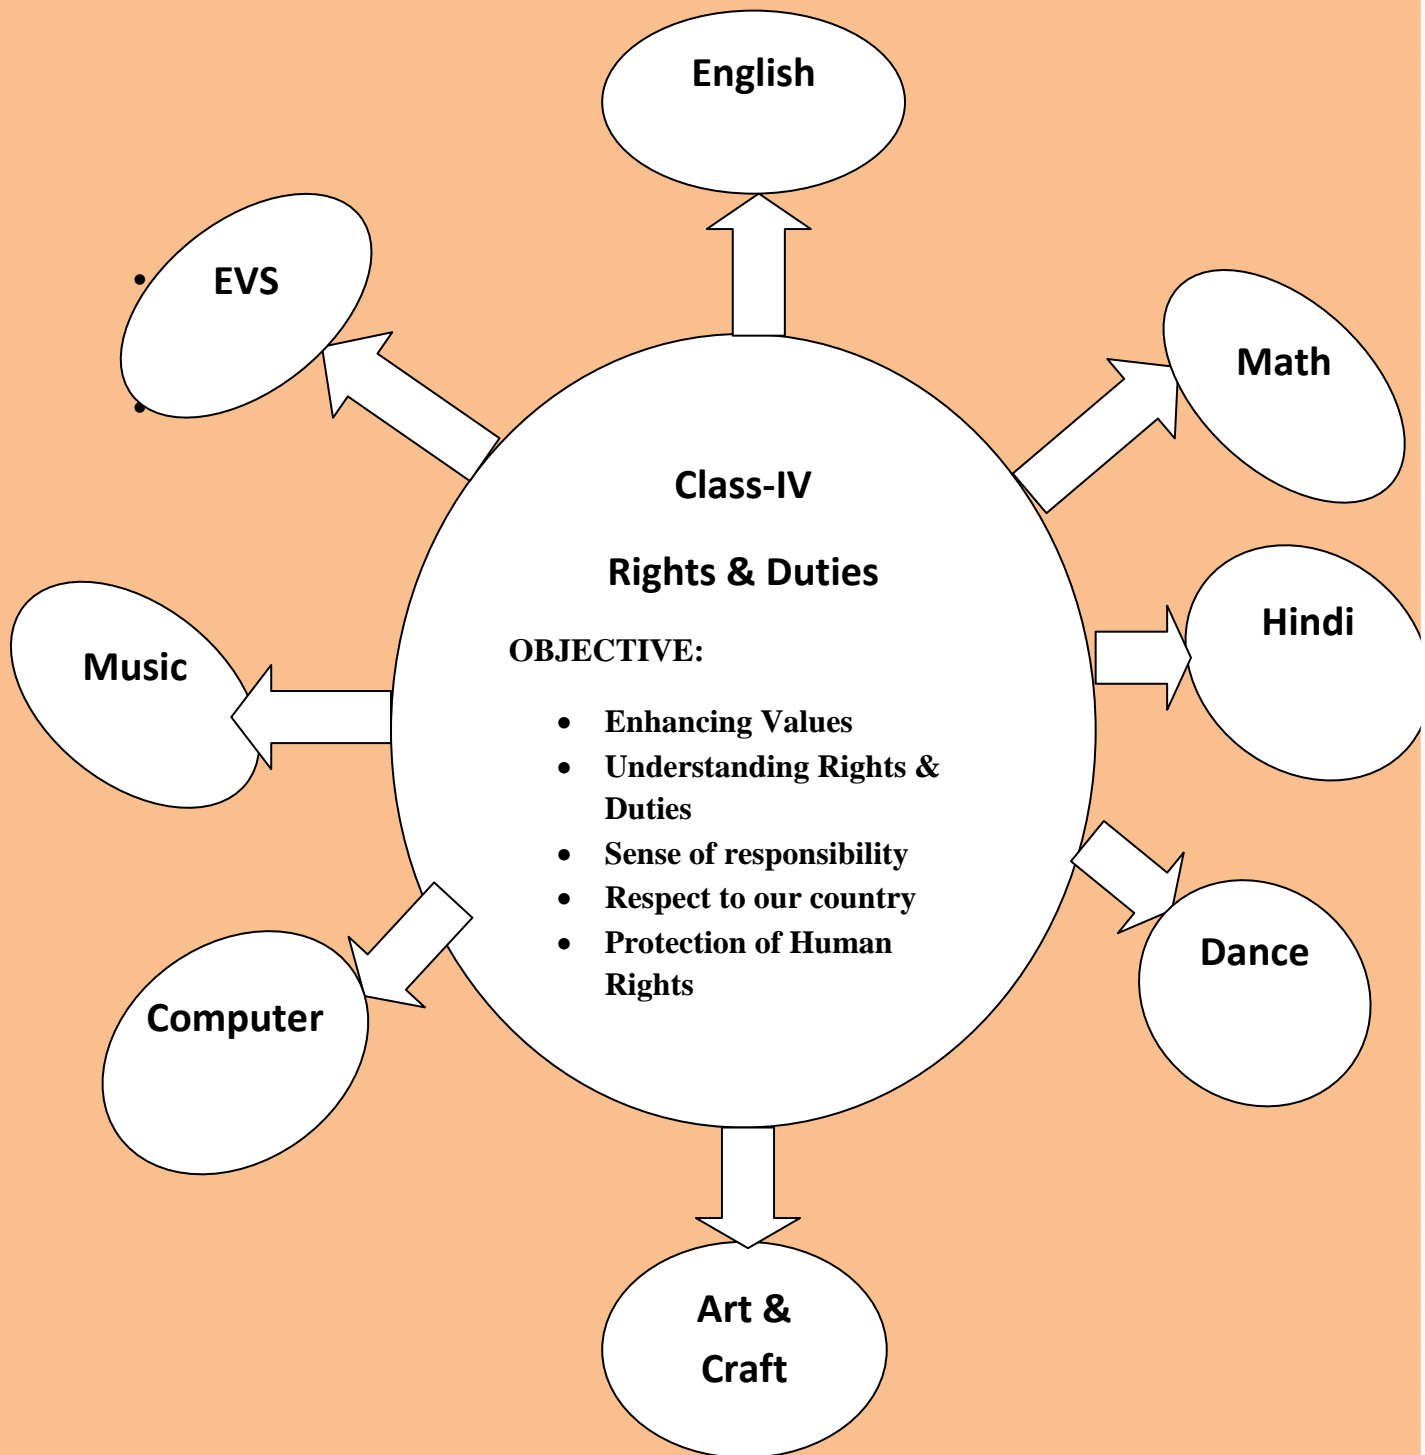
English

EVS

Math

Class-IV

Rights & Duties

OBJECTIVE:

- Enhancing Values
- Understanding Rights & Duties
- Sense of responsibility
- Respect to our country
- Protection of Human Rights

Hindi

Music

Dance

Computer

Art & Craft